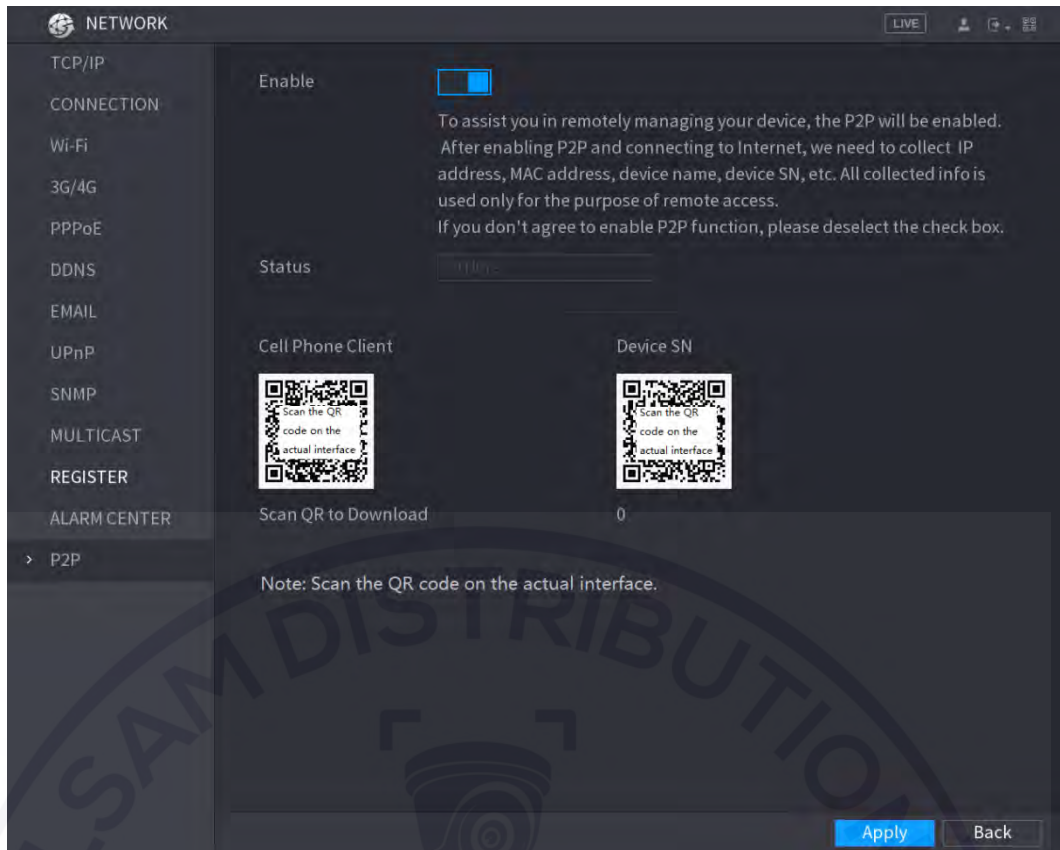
NETWORK

LIVE

TCP/IP
CONNECTION
Wi-Fi
3G/4G
PPPoE
DDNS
EMAIL
UPnP
SNMP
MULTICAST
REGISTER
ALARM CENTER
> P2P

Enable

To assist you in remotely managing your device, the P2P will be enabled. After enabling P2P and connecting to Internet, we need to collect IP address, MAC address, device name, device SN, etc. All collected info is used only for the purpose of remote access.
If you don't agree to enable P2P function, please deselect the check box.

Status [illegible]

Cell Phone Client

Scan the QR code on the actual interface

Device SN

Scan the QR code on the actual interface

Scan QR to Download

0

Note: Scan the QR code on the actual interface.

SAM DISTRIBUTION

Apply
Back